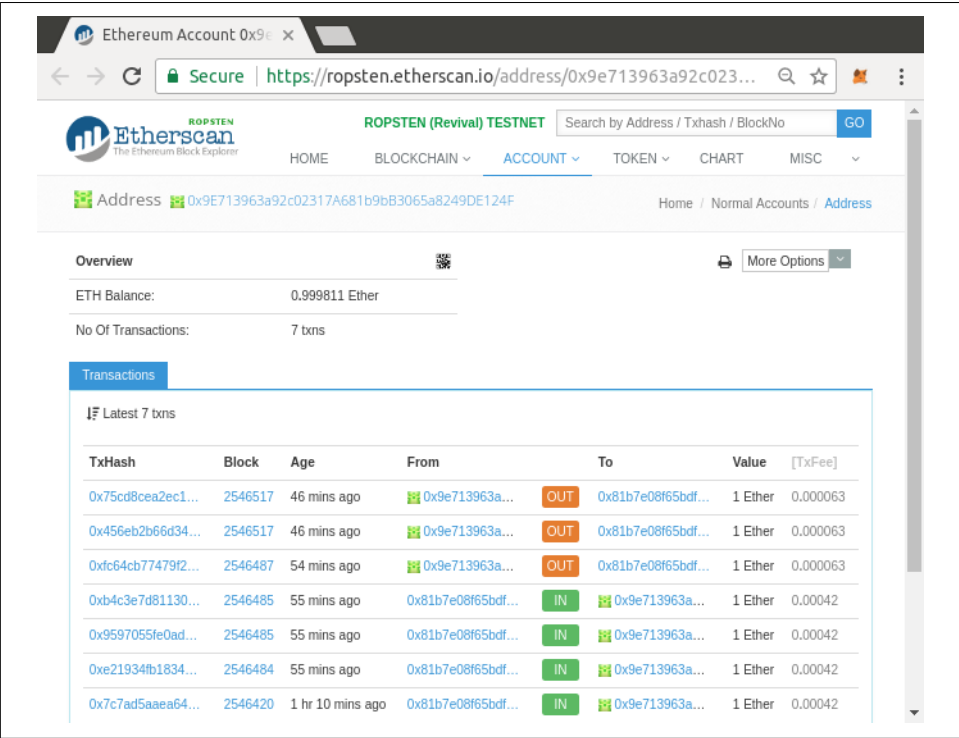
Ethereum Account 0x9e ×

Secure | https://ropsten.etherscan.io/address/0x9e713963a92c023...

ROPSTEN
Etherscan
The Ethereum Block Explorer

ROPSTEN (Revival) TESTNET
Search by Address / Txhash / BlockNo GO

HOME BLOCKCHAIN ACCOUNT TOKEN CHART MISC

Address 0x9E713963a92c02317A681b9bB3065a8249DE124F

Home / Normal Accounts / Address

Overview

More Options

ETH Balance: 0.999811 Ether

No Of Transactions: 7 txns

Transactions

Latest 7 txns

| TxHash | Block | Age | From | | To | Value | [TxFee] |
|---|---|---|---|---|---|---|---|
| 0x75cd8cea2ec1... | 2546517 | 46 mins ago | 0x9e713963a... | OUT | 0x81b7e08f65bdf... | 1 Ether | 0.000063 |
| 0x456eb2b66d34... | 2546517 | 46 mins ago | 0x9e713963a... | OUT | 0x81b7e08f65bdf... | 1 Ether | 0.000063 |
| 0xfc64cb77479f2... | 2546487 | 54 mins ago | 0x9e713963a... | OUT | 0x81b7e08f65bdf... | 1 Ether | 0.000063 |
| 0xb4c3e7d81130... | 2546485 | 55 mins ago | 0x81b7e08f65bdf... | IN | 0x9e713963a... | 1 Ether | 0.00042 |
| 0x9597055fe0ad... | 2546485 | 55 mins ago | 0x81b7e08f65bdf... | IN | 0x9e713963a... | 1 Ether | 0.00042 |
| 0xe21934fb1834... | 2546484 | 55 mins ago | 0x81b7e08f65bdf... | IN | 0x9e713963a... | 1 Ether | 0.00042 |
| 0x7c7ad5aaea64... | 2546420 | 1 hr 10 mins ago | 0x81b7e08f65bdf... | IN | 0x9e713963a... | 1 Ether | 0.00042 |